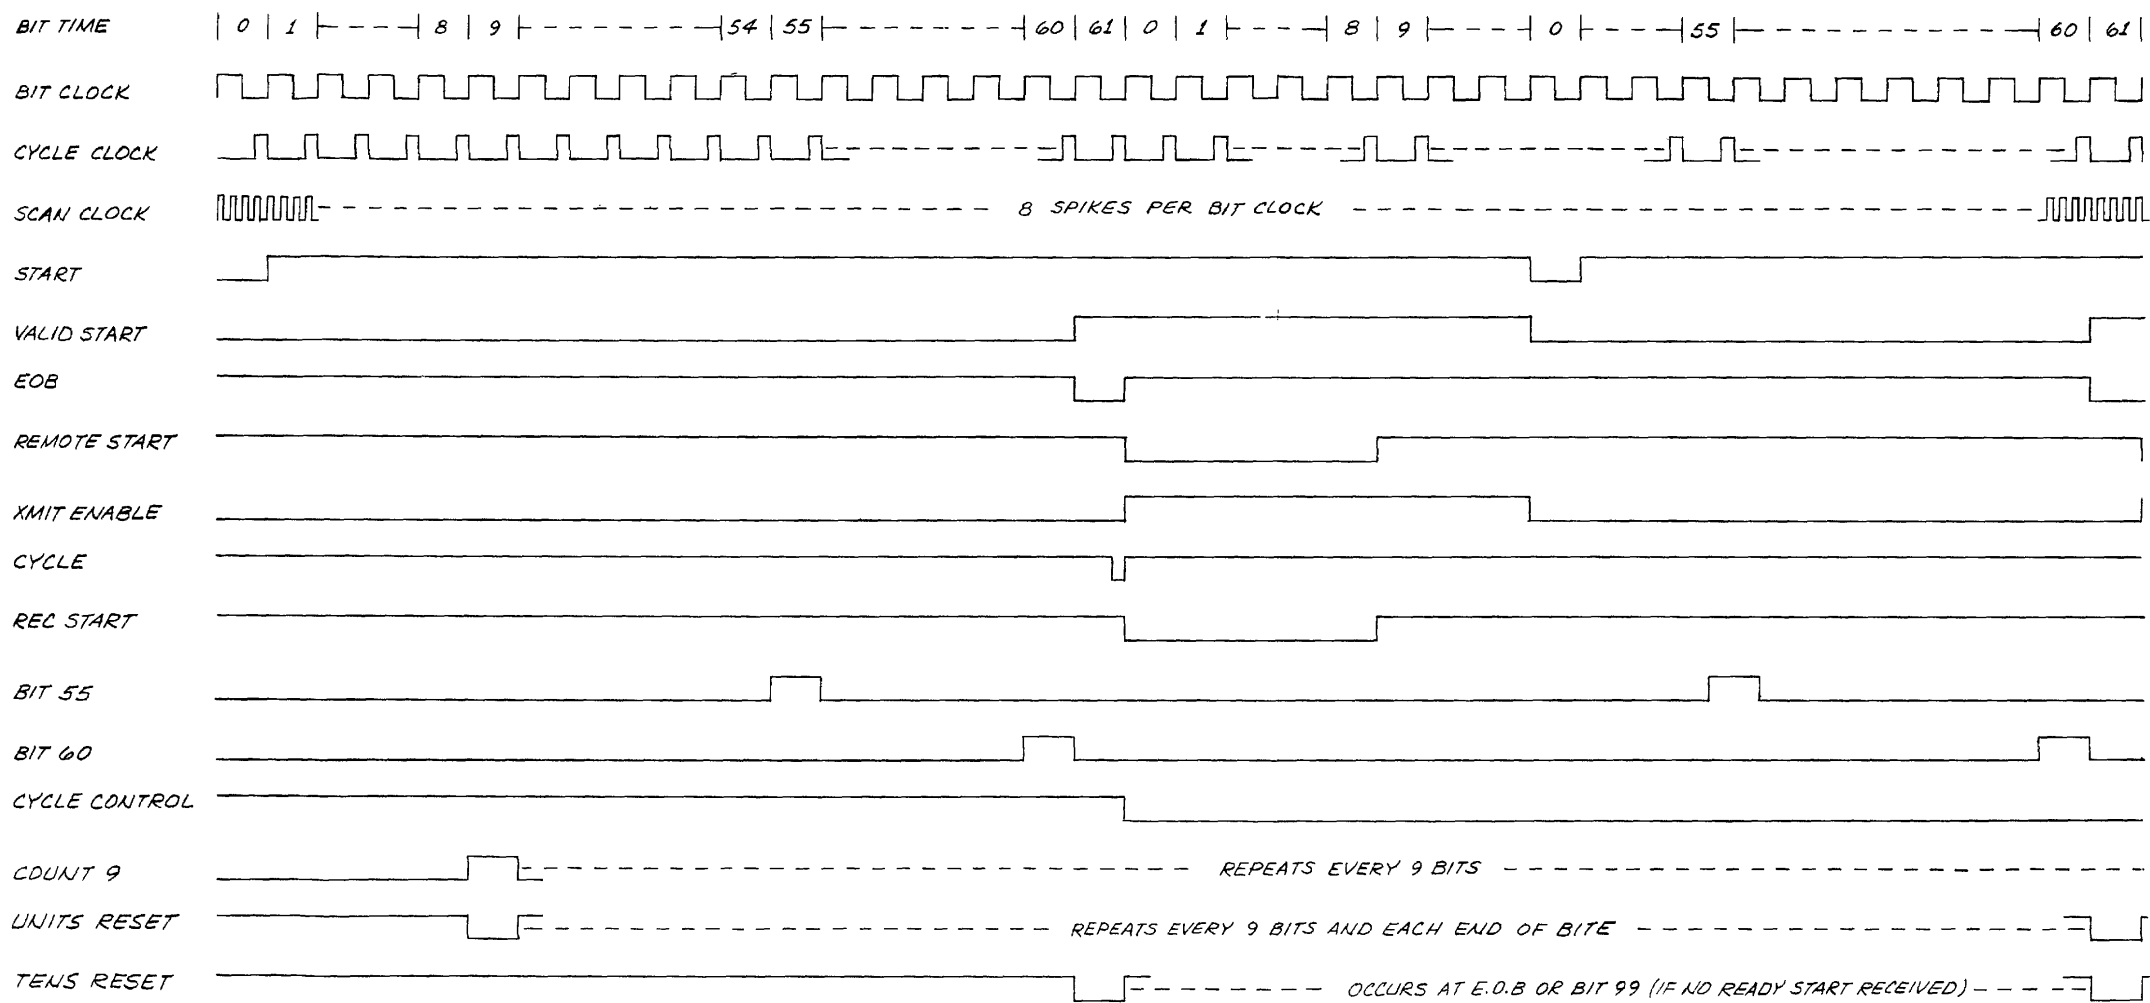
BIT TIME | 0 | 1 | 8 | 9 | 54 | 55 | 60 | 61 | 0 | 1 | 8 | 9 | 0 | 55 | 60 | 61 |

BIT CLOCK

CYCLE CLOCK

SCAN CLOCK 8 SPIKES PER BIT CLOCK

START

VALID START

EOB

REMOTE START

XMIT ENABLE

CYCLE

REC START

BIT 55

BIT 60

CYCLE CONTROL

COUNT 9 REPEATS EVERY 9 BITS

UNITS RESET REPEATS EVERY 9 BITS AND EACH END OF BITE

TENS RESET OCCURS AT E.O.B OR BIT 99 (IF NO READY START RECEIVED)